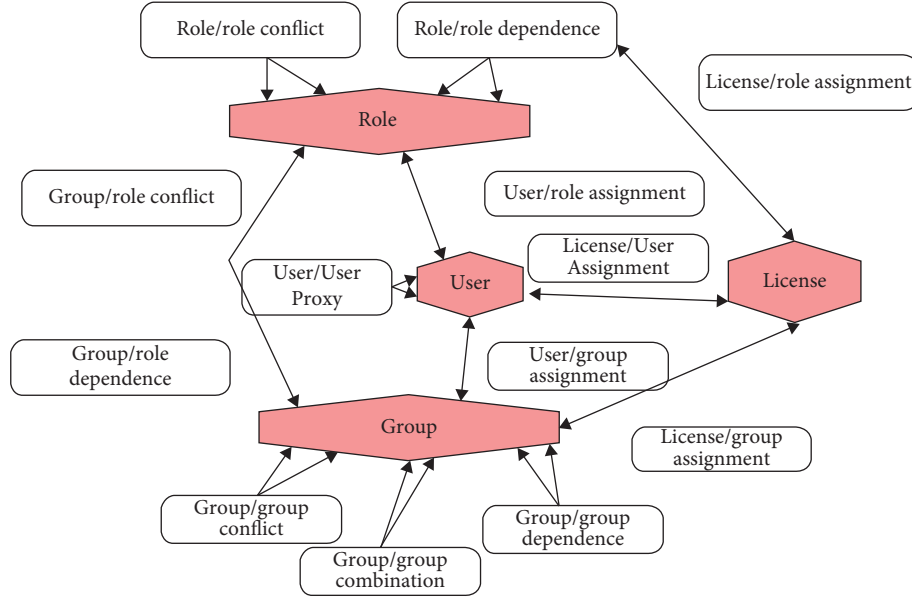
Role/role conflict

Role/role dependence

License/role assignment

Role

Group/role conflict

User/role assignment

User/User Proxy

User

License/User Assignment

License

Group/role dependence

User/group assignment

Group

License/group assignment

Group/group conflict

Group/group dependence

Group/group combination